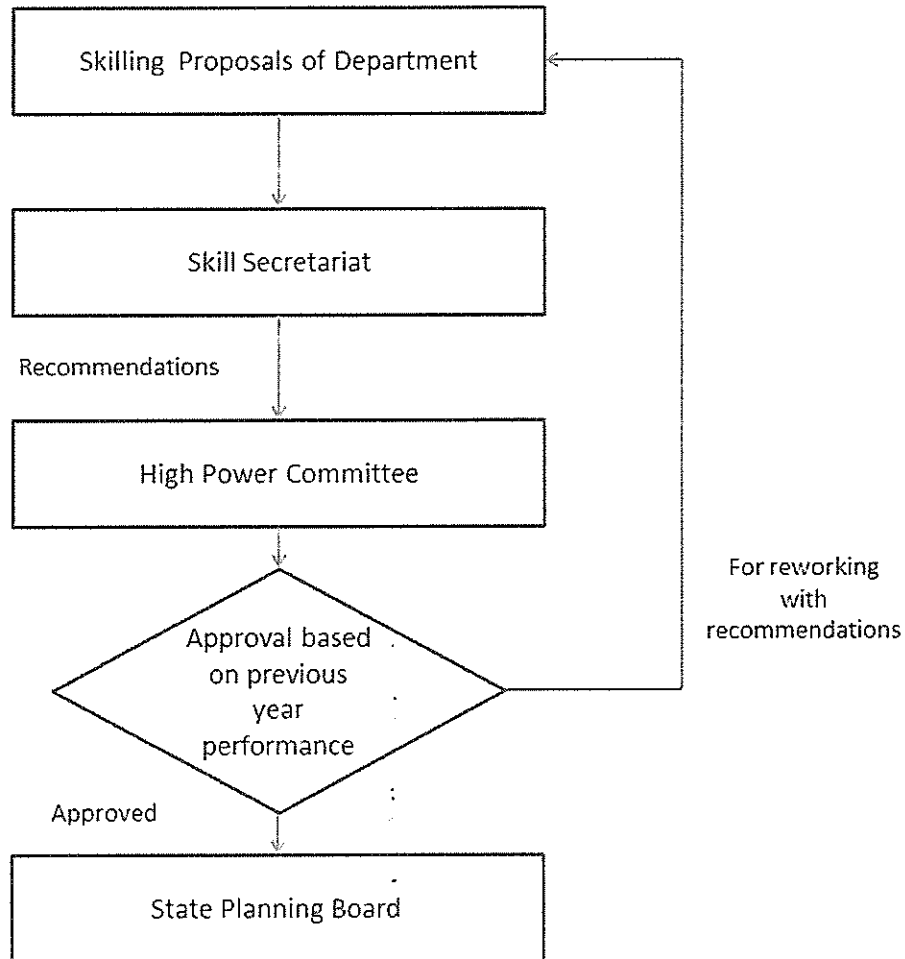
Skilling Proposals of Department

Skill Secretariat

Recommendations

High Power Committee

Approval based on previous year performance

For reworking with recommendations

Approved

State Planning Board